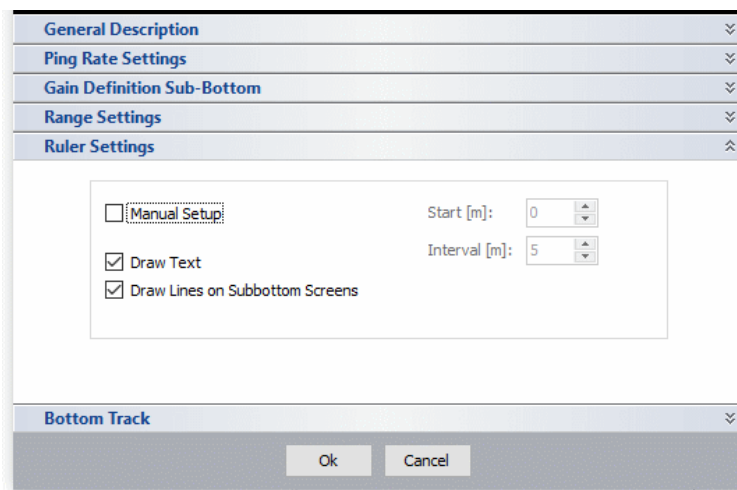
General Description
Ping Rate Settings
Gain Definition Sub-Bottom
Range Settings
Ruler Settings

Manual Setup
Draw Text
Draw Lines on Subbottom Screens

Start [m]: 0
Interval [m]: 5

Bottom Track

Ok
Cancel